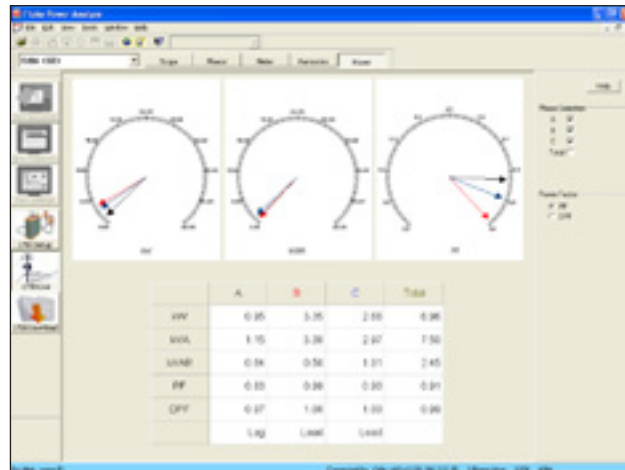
Fluke Power Analyzer

File Edit View Tools Window Help

Scope | Phasor | Meter | Harmonics | Power

Help

Phase Selection
A
B
C
Total

Power Factor
PF
DPF

kW

kVA

PF

|  | A | B | C | Total |
|---|---|---|---|---|
| kW | 0.95 | 3.35 | 2.66 | 6.96 |
| kVA | 1.15 | 3.39 | 2.97 | 7.50 |
| kVAR | 0.56 | 0.58 | 1.31 | 2.45 |
| PF | 0.83 | 0.98 | 0.90 | 0.91 |
| DPF | 0.87 | 1.00 | 1.00 | 0.96 |
|  | Lag | Lead | Lead |  |